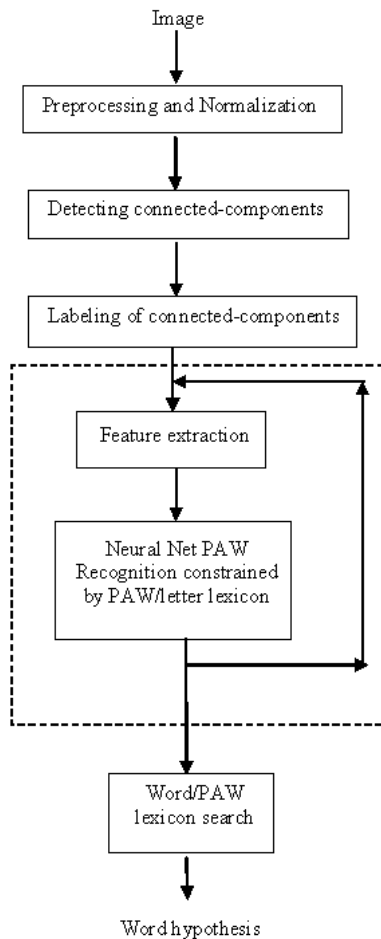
Image

Preprocessing and Normalization

Detecting connected-components

Labeling of connected-components

Feature extraction

Neural Net PAW Recognition constrained by PAW/letter lexicon

Word/PAW lexicon search

Word hypothesis